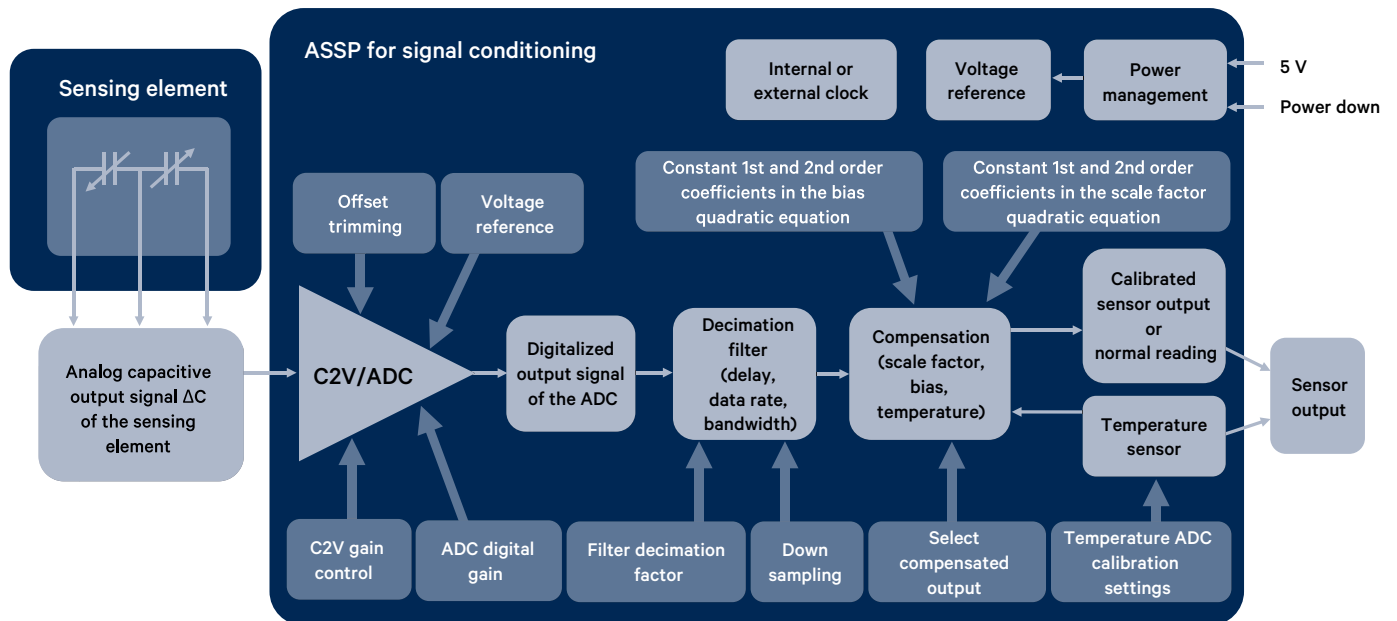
Sensing element

ASSP for signal conditioning

Internal or external clock

Voltage reference

Power management

5 V

Power down

Offset trimming

Voltage reference

Constant 1st and 2nd order coefficients in the bias quadratic equation

Constant 1st and 2nd order coefficients in the scale factor quadratic equation

Analog capacitive output signal ΔC of the sensing element

C2V/ADC

Digitalized output signal of the ADC

Decimation filter (delay, data rate, bandwidth)

Compensation (scale factor, bias, temperature)

Calibrated sensor output or normal reading

Sensor output

Temperature sensor

C2V gain control

ADC digital gain

Filter decimation factor

Down sampling

Select compensated output

Temperature ADC calibration settings